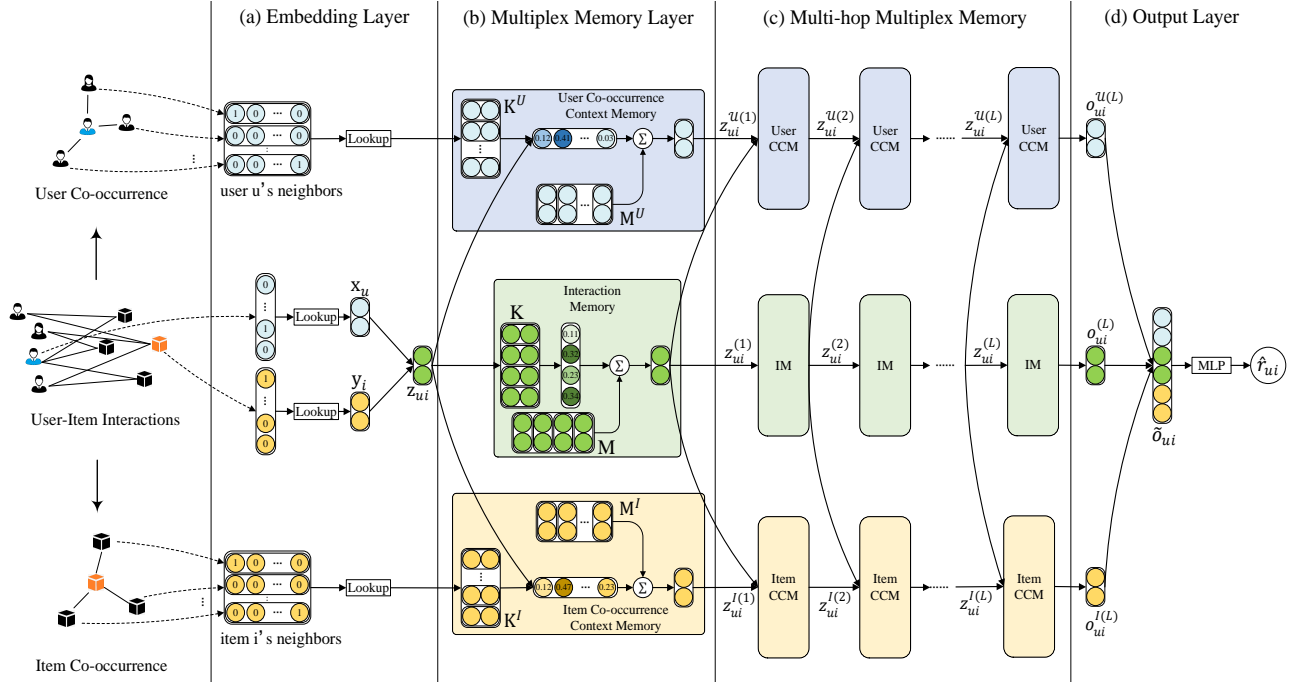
(a) Embedding Layer

(b) Multiplex Memory Layer

(c) Multi-hop Multiplex Memory

(d) Output Layer

User Co-occurrence

1 0 ··· 0
0 0 ··· 0
0 0 ··· 1

user u's neighbors

Lookup

$K^U$

User Co-occurrence Context Memory

0.12 0.41 ··· 0.03

$\Sigma$

$M^U$

$z_{ui}^{U(1)}$

User CCM

$z_{ui}^{U(2)}$

User CCM

$z_{ui}^{U(L)}$

User CCM

$o_{ui}^{U(L)}$

User-Item Interactions

0
1
0

Lookup

$x_u$

1
0
0

Lookup

$y_i$

$z_{ui}$

Interaction Memory

K

0.11
0.32
0.25
0.32

$\Sigma$

M

$z_{ui}^{(1)}$

IM

$z_{ui}^{(2)}$

IM

$z_{ui}^{(L)}$

IM

$o_{ui}^{(L)}$

MLP

$\hat{r}_{ui}$

$\tilde{o}_{ui}$

Item Co-occurrence

1 0 ··· 0
0 0 ··· 0
0 0 ··· 1

item i's neighbors

Lookup

$M^I$

$K^I$

0.12 0.47 ··· 0.23

$\Sigma$

Item Co-occurrence Context Memory

$z_{ui}^{I(1)}$

Item CCM

$z_{ui}^{I(2)}$

Item CCM

$z_{ui}^{I(L)}$

Item CCM

$o_{ui}^{I(L)}$